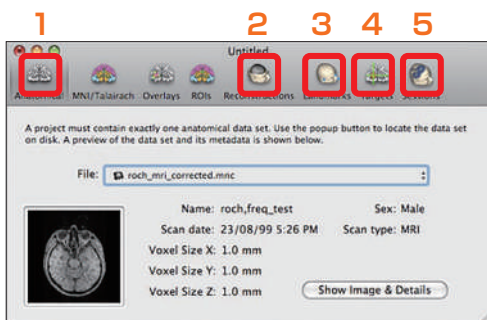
1 2 3 4 5

Untitled

Anatomical MNI/Talairach Overlays ROIs Reconstructions Landmarks Targets Sessions

A project must contain exactly one anatomical data set. Use the popup button to locate the data set on disk. A preview of the data set and its metadata is shown below.

File: roch_mri_corrected.mnc

Name: roch,freq_test
Sex: Male
Scan date: 23/08/99 5:26 PM
Scan type: MRI
Voxel Size X: 1.0 mm
Voxel Size Y: 1.0 mm
Voxel Size Z: 1.0 mm

Show Image & Details